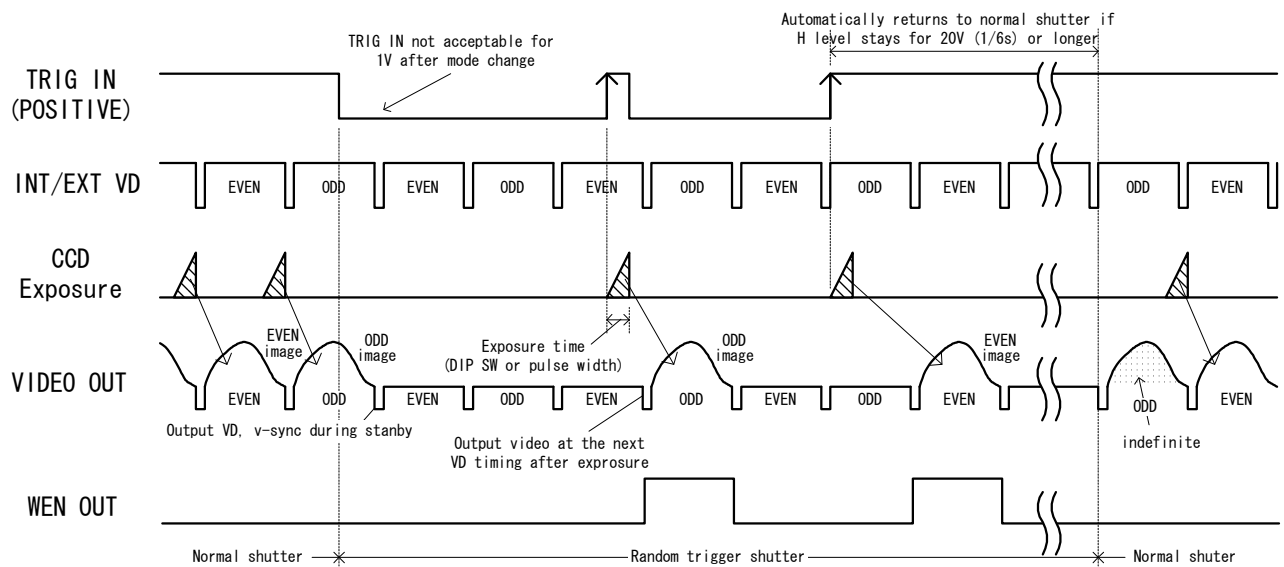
Automatically returns to normal shutter if H level stays for 20V (1/6s) or longer

TRIG IN not acceptable for 1V after mode change

TRIG IN (POSITIVE)

INT/EXT VD

EVEN ODD EVEN ODD EVEN ODD EVEN ODD EVEN ODD EVEN

CCD Exposure

Exposure time (DIP SW or pulse width)

EVEN image

ODD image

ODD image

EVEN image

VIDEO OUT

EVEN ODD EVEN ODD EVEN ODD EVEN ODD EVEN ODD EVEN

Output VD, v-sync during stanby

Output video at the next VD timing after exprosure

indefinite

WEN OUT

Normal shutter

Random trigger shutter

Normal shuter